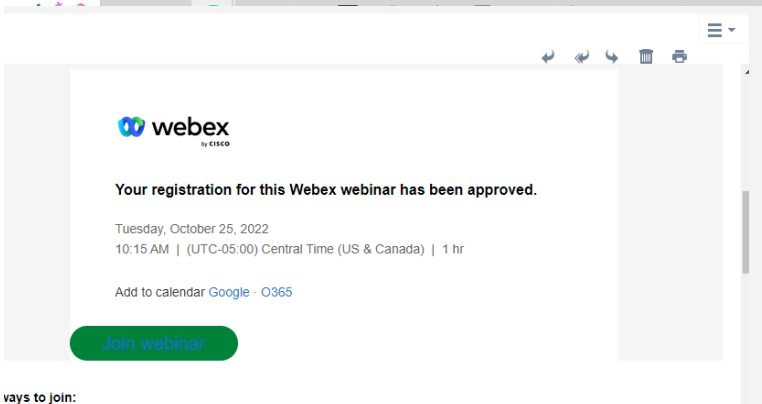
webex
by CISCO

Your registration for this Webex webinar has been approved.

Tuesday, October 25, 2022
10:15 AM | (UTC-05:00) Central Time (US & Canada) | 1 hr

Add to calendar Google · O365

Join webinar

vays to join: